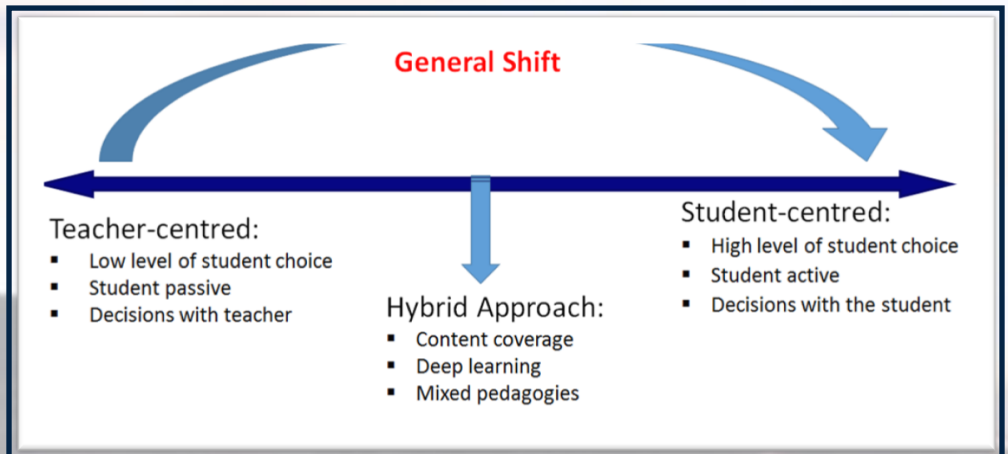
General Shift

Teacher-centred:
- Low level of student choice
- Student passive
- Decisions with teacher

Hybrid Approach:
- Content coverage
- Deep learning
- Mixed pedagogies

Student-centred:
- High level of student choice
- Student active
- Decisions with the student